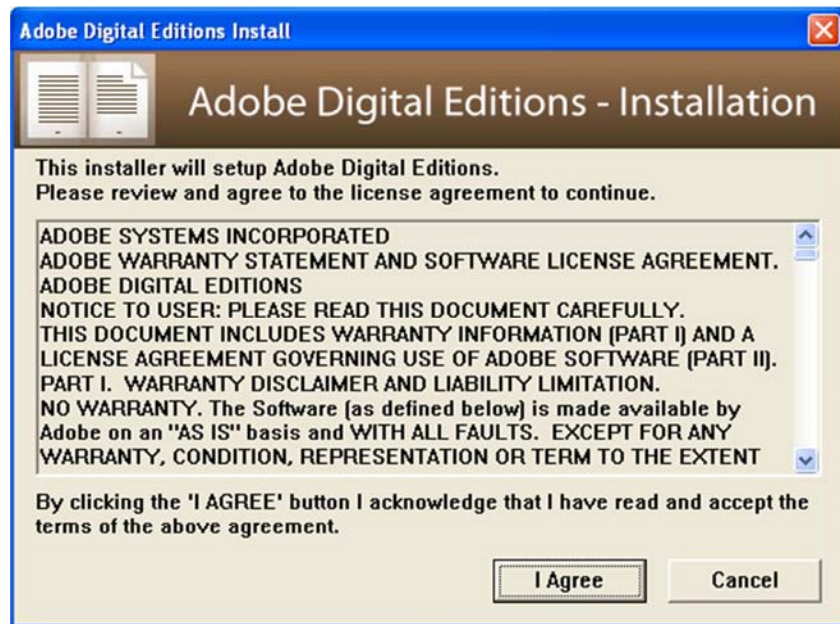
Adobe Digital Editions Install

Adobe Digital Editions - Installation

This installer will setup Adobe Digital Editions.
Please review and agree to the license agreement to continue.

ADOBE SYSTEMS INCORPORATED
ADOBE WARRANTY STATEMENT AND SOFTWARE LICENSE AGREEMENT.
ADOBE DIGITAL EDITIONS
NOTICE TO USER: PLEASE READ THIS DOCUMENT CAREFULLY.
THIS DOCUMENT INCLUDES WARRANTY INFORMATION (PART I) AND A LICENSE AGREEMENT GOVERNING USE OF ADOBE SOFTWARE (PART II).
PART I. WARRANTY DISCLAIMER AND LIABILITY LIMITATION.
NO WARRANTY. The Software (as defined below) is made available by Adobe on an "AS IS" basis and WITH ALL FAULTS. EXCEPT FOR ANY WARRANTY, CONDITION, REPRESENTATION OR TERM TO THE EXTENT

By clicking the 'I AGREE' button I acknowledge that I have read and accept the terms of the above agreement.

I Agree

Cancel